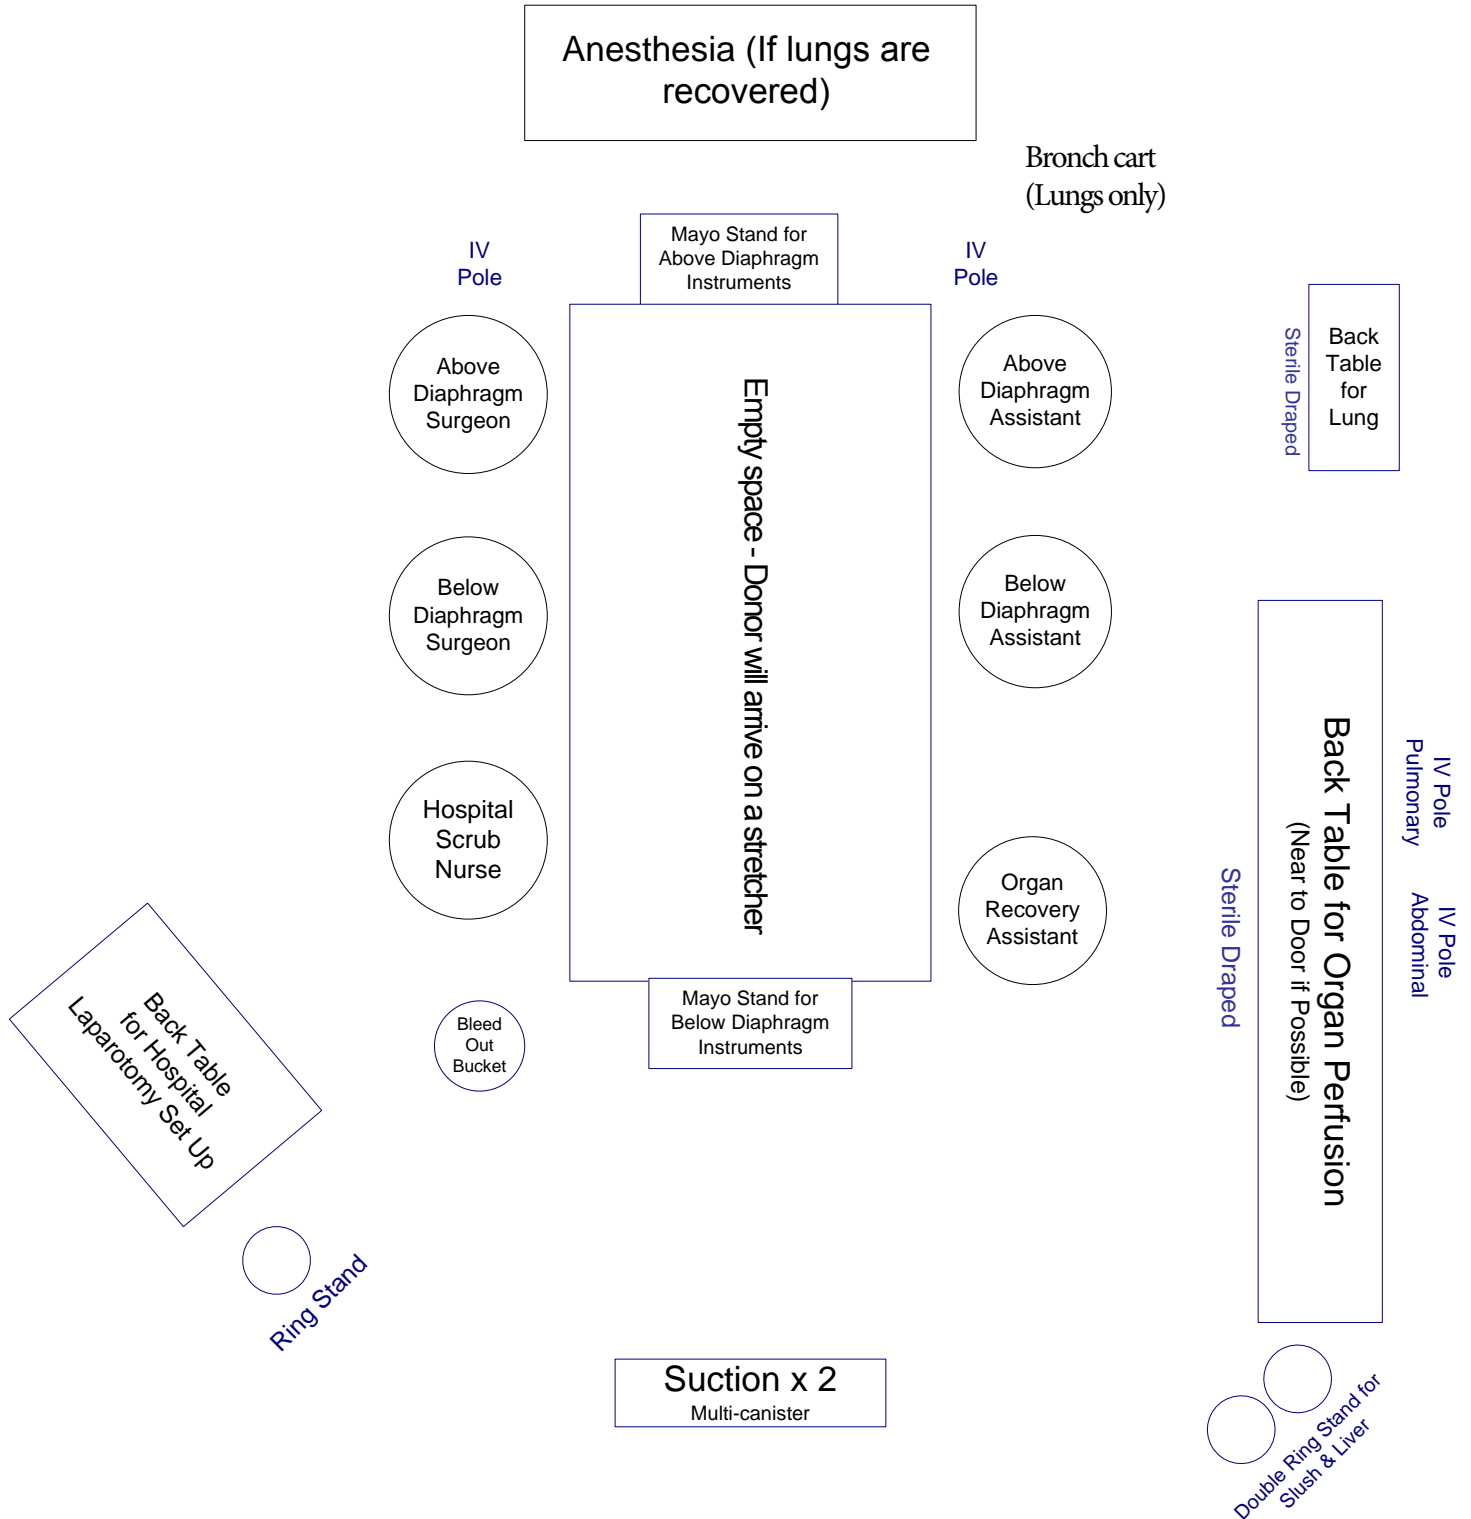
Anesthesia (If lungs are recovered)

Bronch cart (Lungs only)

IV Pole

Mayo Stand for Above Diaphragm Instruments

IV Pole

Sterile Draped

Back Table for Lung

Above Diaphragm Surgeon

Empty space - Donor will arrive on a stretcher

Above Diaphragm Assistant

Below Diaphragm Surgeon

Below Diaphragm Assistant

Back Table for Organ Perfusion (Near to Door if Possible)

Sterile Draped

IV Pole Pulmonary

IV Pole Abdominal

Hospital Scrub Nurse

Organ Recovery Assistant

Back Table for Hospital Laparotomy Set Up

Bleed Out Bucket

Mayo Stand for Below Diaphragm Instruments

Ring Stand

Suction x 2
Multi-canister

Double Ring Stand for Slush & Liver